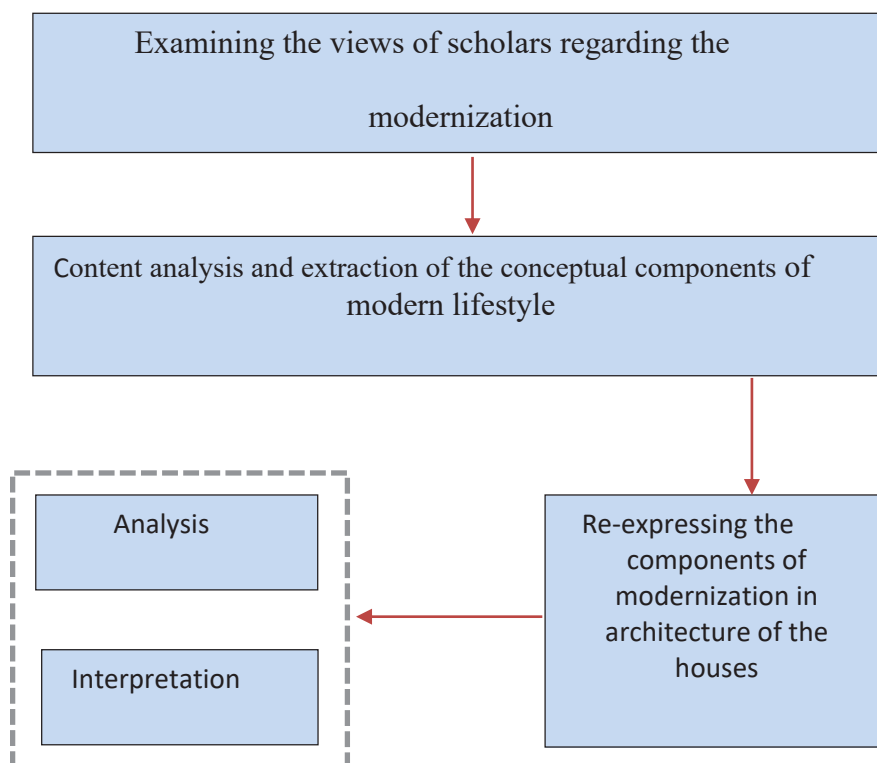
Examining the views of scholars regarding the modernization

Content analysis and extraction of the conceptual components of modern lifestyle

Re-expressing the components of modernization in architecture of the houses

Analysis

Interpretation